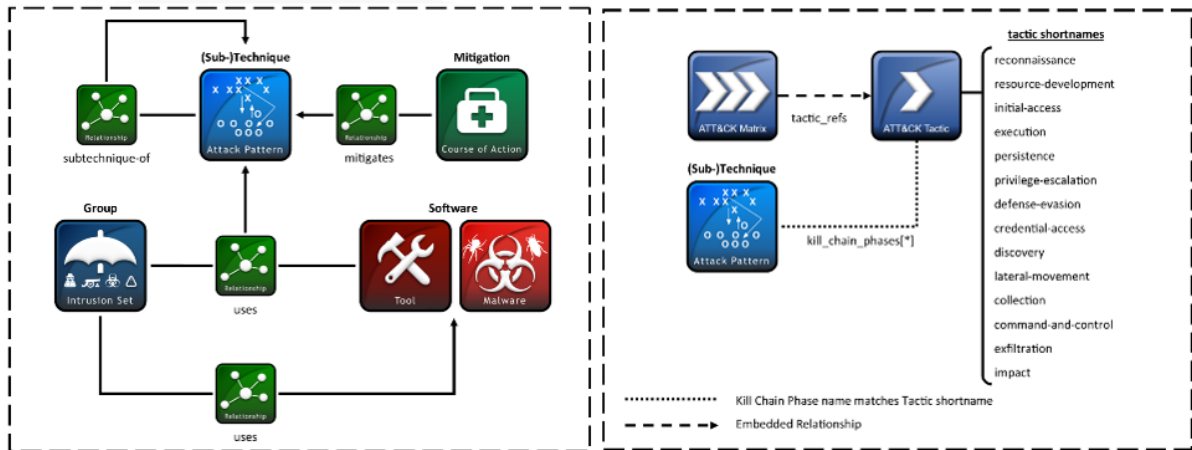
(Sub-)Technique

Mitigation

Relationship

Attack Pattern

Relationship

Course of Action

subtechnique-of

mitigates

Group

Software

Relationship

Intrusion Set

Tool

Malware

uses

Relationship

uses

ATT&CK Matrix

tactic_refs

ATT&CK Tactic

(Sub-)Technique

Attack Pattern

kill_chain_phases[*]

tactic shortnames

reconnaissance
resource-development
initial-access
execution
persistence
privilege-escalation
defense-evasion
credential-access
discovery
lateral-movement
collection
command-and-control
exfiltration
impact

Kill Chain Phase name matches Tactic shortname

Embedded Relationship